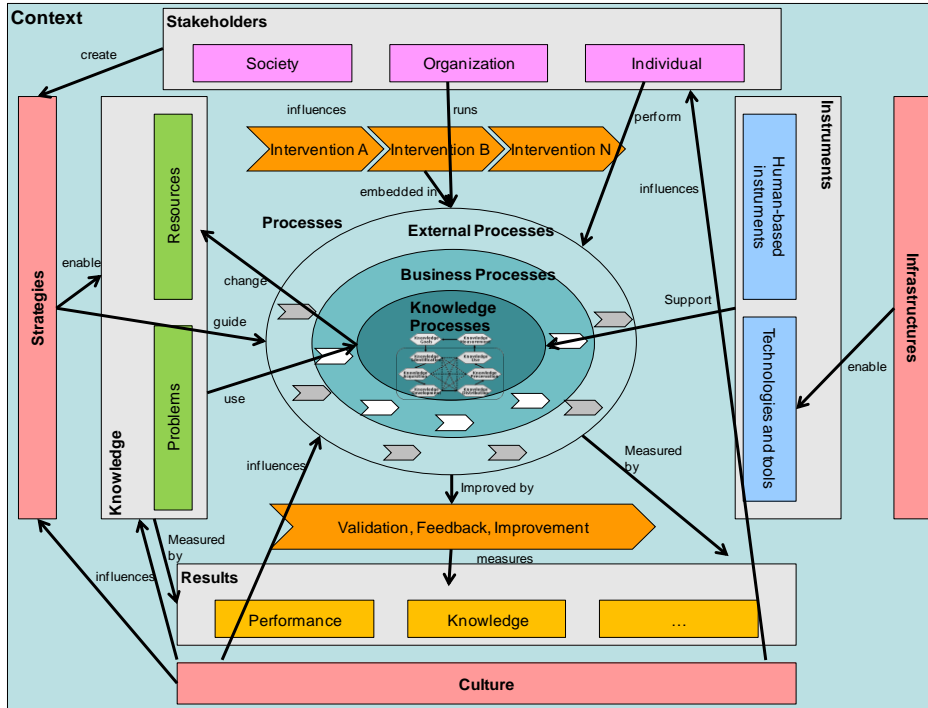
Context

Stakeholders

Society

Organization

Individual

create

influences

runs

perform

Intervention A

Intervention B

Intervention N

embedded in

influences

Strategies

enable

Knowledge

Resources

Problems

Processes

External Processes

Business Processes

Knowledge Processes

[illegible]

change

guide

use

Instruments

Human-based instruments

Technologies and tools

Support

Infrastructures

enable

influences

Measured by

Improved by

Validation, Feedback, Improvement

measures

Measured by

influences

Results

Performance

Knowledge

...

Culture